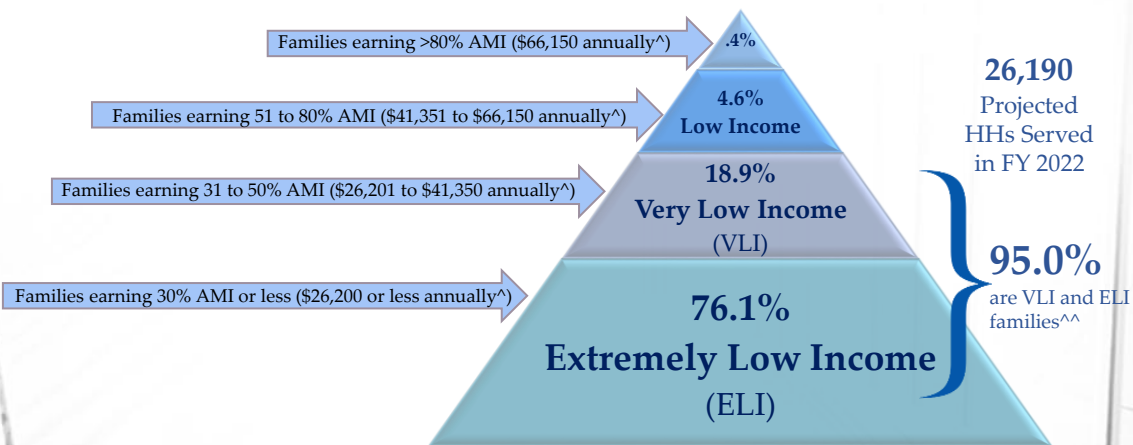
Families earning >80% AMI ($66,150 annually^)

.4%

Families earning 51 to 80% AMI ($41,351 to $66,150 annually^)

4.6%
Low Income

Families earning 31 to 50% AMI ($26,201 to $41,350 annually^)

18.9%
Very Low Income
(VLI)

Families earning 30% AMI or less ($26,200 or less annually^)

76.1%
Extremely Low Income
(ELI)

26,190
Projected HHs Served in FY 2022

95.0%
are VLI and ELI families^^